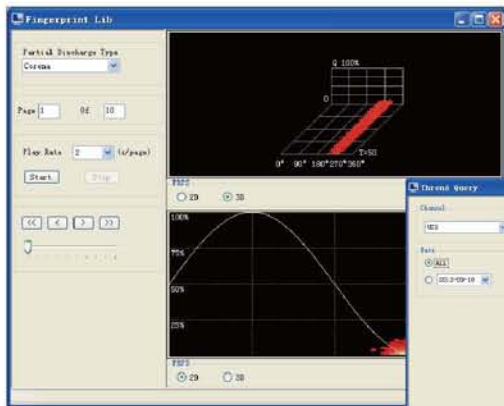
Fingerprint Lib

Partial Discharge Type

Corona

Page 1 Of 10

Play Rate 2 (s/page)

Start Stop

<< < > >>

Q 100%

0

T=50

0° 90° 180°270°360°

PRPD

2D 3D

100%

75%

50%

25%

PRPD

2D 3D

Thread Query

Channel

UHF

Date

ALL

2013-09-10